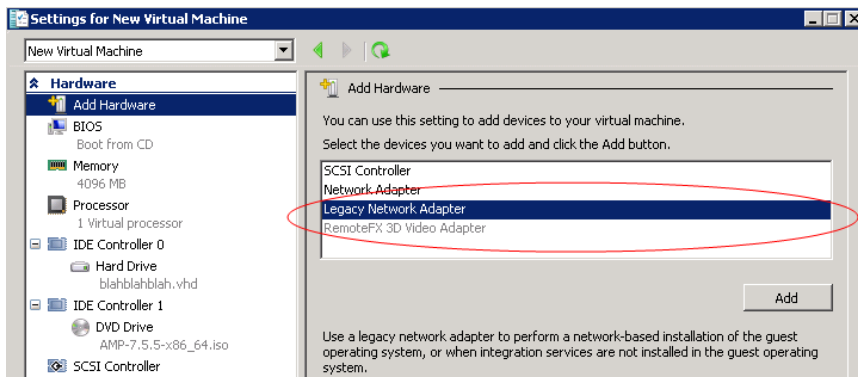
Settings for New Virtual Machine

New Virtual Machine

Hardware
Add Hardware
BIOS
Boot from CD
Memory
4096 MB
Processor
1 Virtual processor
IDE Controller 0
Hard Drive
blahblahblah.vhd
IDE Controller 1
DVD Drive
AMP-7.5.5-x86_64.iso
SCSI Controller

Add Hardware

You can use this setting to add devices to your virtual machine.

Select the devices you want to add and click the Add button.

SCSI Controller
Network Adapter
Legacy Network Adapter
RemoteFX 3D Video Adapter

Add

Use a legacy network adapter to perform a network-based installation of the guest operating system, or when integration services are not installed in the guest operating system.